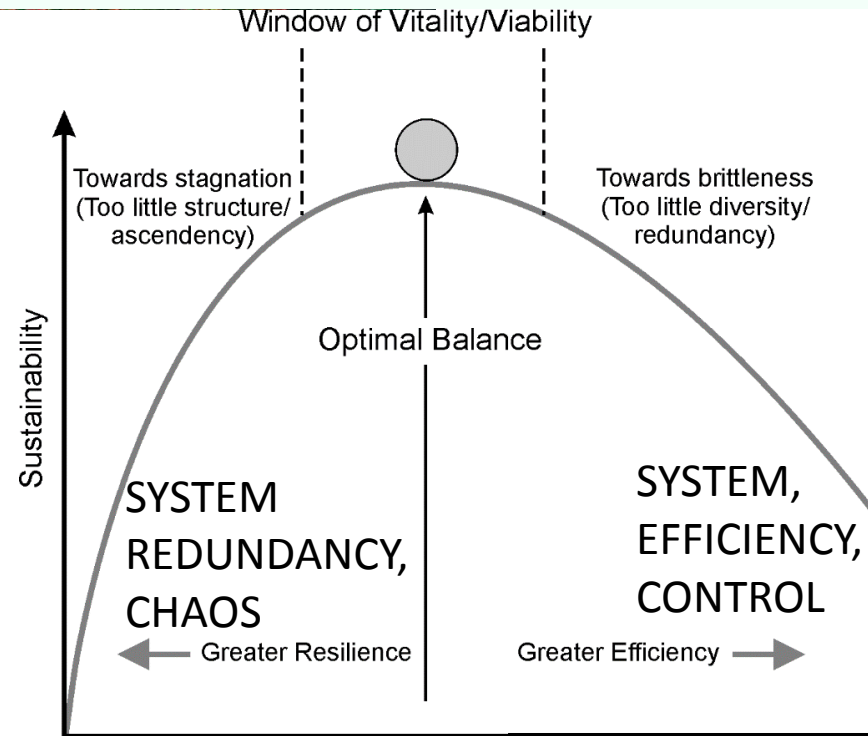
Window of Vitality/Viability

Towards stagnation (Too little structure/ ascendency)

Towards brittleness (Too little diversity/ redundancy)

Sustainability

Optimal Balance

SYSTEM REDUNDANCY, CHAOS

SYSTEM, EFFICIENCY, CONTROL

Greater Resilience

Greater Efficiency